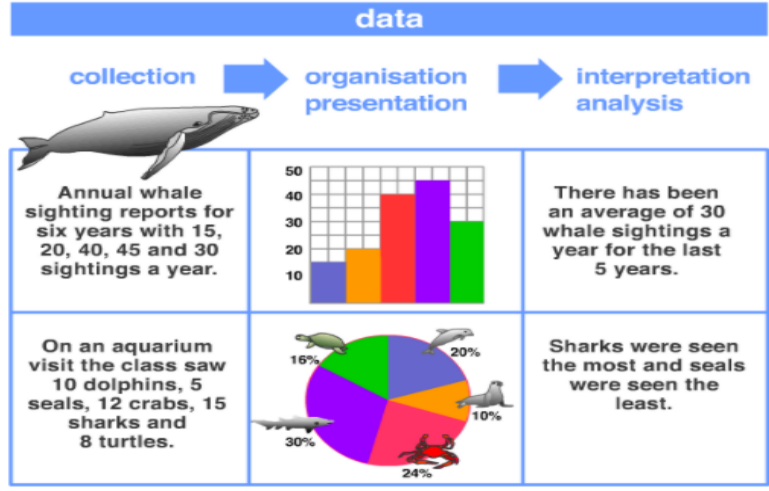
data

collection

organisation
presentation

interpretation
analysis

Annual whale sighting reports for six years with 15, 20, 40, 45 and 30 sightings a year.

50
40
30
20
10

There has been an average of 30 whale sightings a year for the last 5 years.

On an aquarium visit the class saw 10 dolphins, 5 seals, 12 crabs, 15 sharks and 8 turtles.

16%
20%
10%
30%
24%

Sharks were seen the most and seals were seen the least.